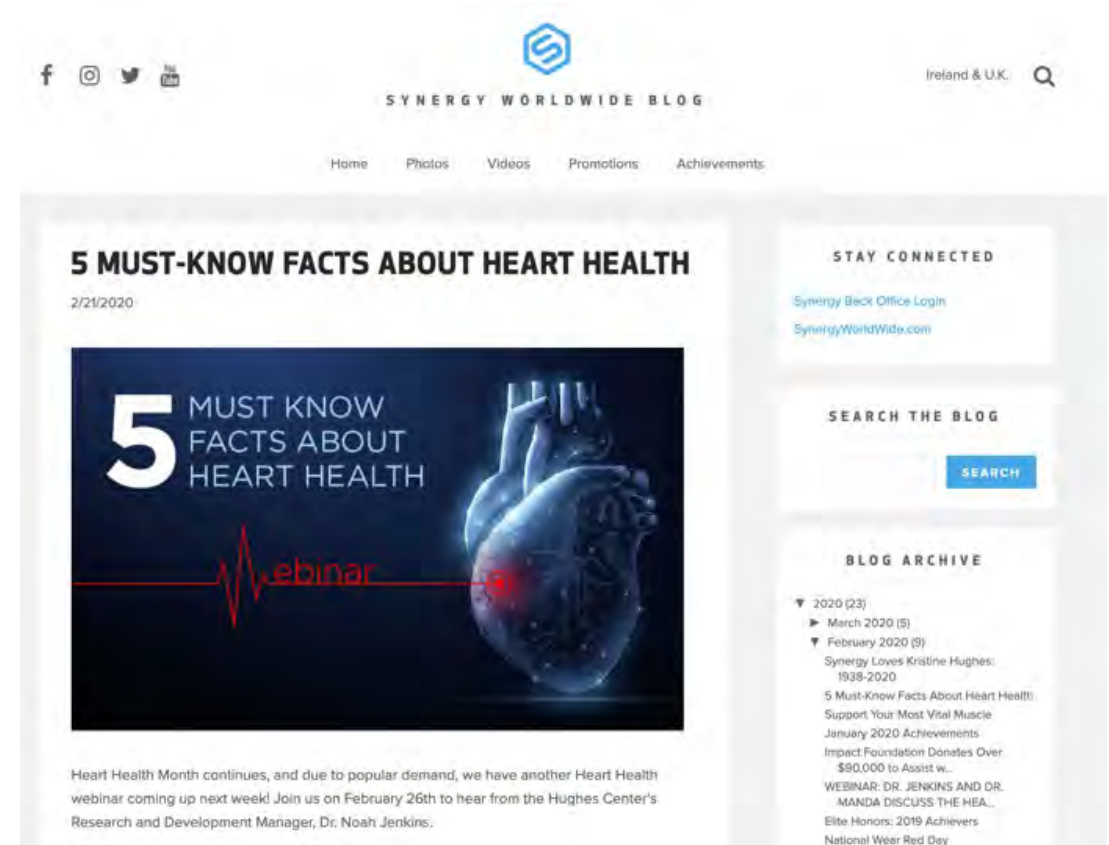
SYNERGY WORLDWIDE BLOG

Ireland & U.K.

Home Photos Videos Promotions Achievements

5 MUST-KNOW FACTS ABOUT HEART HEALTH

2/21/2020

5 MUST KNOW FACTS ABOUT HEART HEALTH

webinar

Heart Health Month continues, and due to popular demand, we have another Heart Health webinar coming up next week! Join us on February 26th to hear from the Hughes Center's Research and Development Manager, Dr. Noah Jenkins.

STAY CONNECTED

Synergy Back Office Login

SynergyWorldWide.com

SEARCH THE BLOG

SEARCH

BLOG ARCHIVE

▼ 2020 (23)

► March 2020 (5)

▼ February 2020 (9)

Synergy Loves Kristine Hughes: 1938-2020

5 Must-Know Facts About Heart Health

Support Your Most Vital Muscle

January 2020 Achievements

Impact Foundation Donates Over $90,000 to Assist w...

WEBINAR: DR. JENKINS AND DR. MANDA DISCUSS THE HEA...

Elite Honors: 2019 Achievers

National Wear Red Day